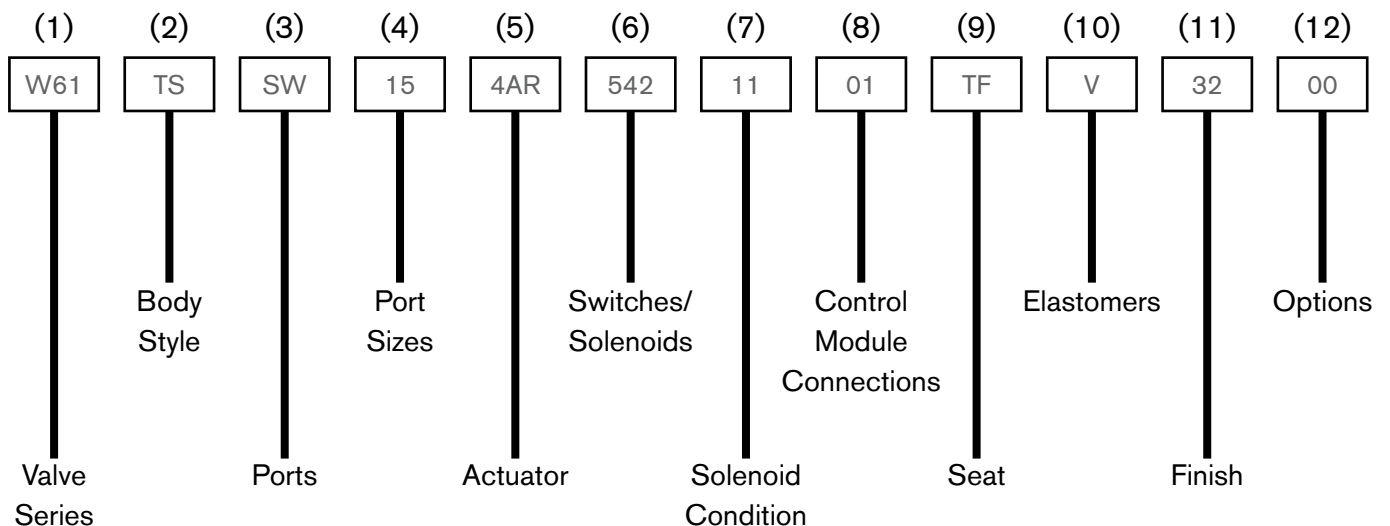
(1) (2) (3) (4) (5) (6) (7) (8) (9) (10) (11) (12)

W61 TS SW 15 4AR 542 11 01 TF V 32 00

Body Style

Port Sizes

Switches/ Solenoids

Control Module Connections

Elastomers

Options

Valve Series

Ports

Actuator

Solenoid Condition

Seat

Finish